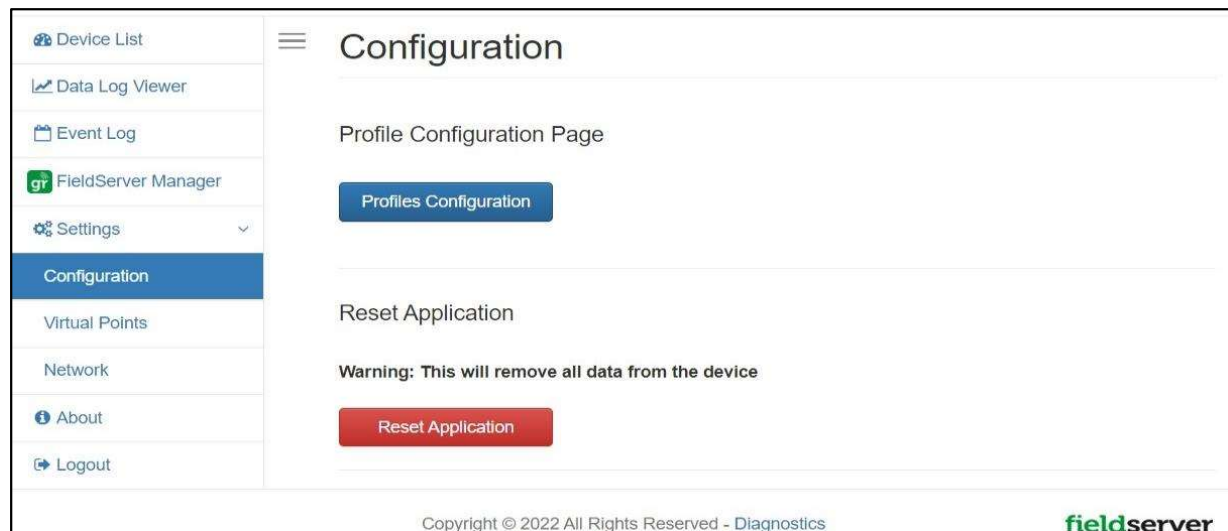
Device List
Data Log Viewer
Event Log
gr FieldServer Manager
Settings
Configuration
Virtual Points
Network
About
Logout

Configuration

Profile Configuration Page

Profiles Configuration

Reset Application

Warning: This will remove all data from the device

Reset Application

Copyright © 2022 All Rights Reserved - Diagnostics

fieldserver